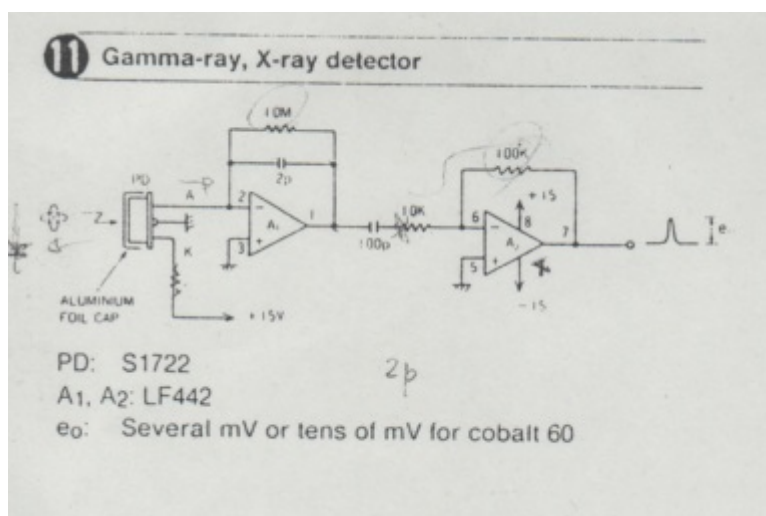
11 Gamma-ray, X-ray detector

10M
2p
PD
A
K
2
3
1
$A_1$
100p
10K
100K
+15
6
8
5
7
$A_2$
-15
e
Z
ALUMINIUM FOIL CAP
+15V

PD: S1722
$A_1$, $A_2$: LF442
$e_0$: Several mV or tens of mV for cobalt 60

2p